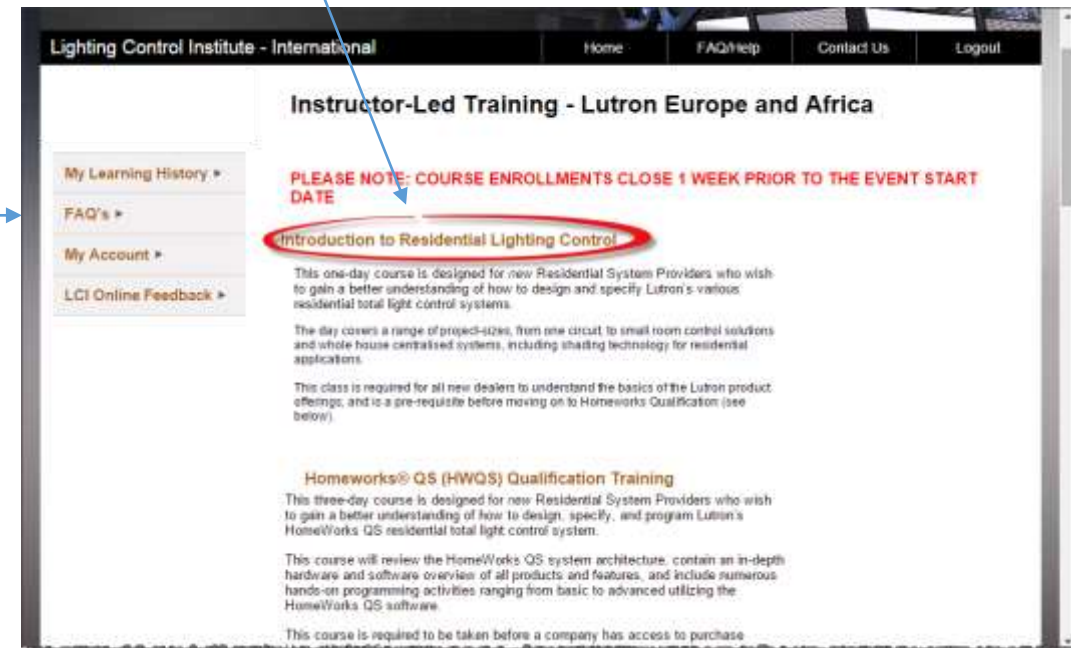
Lighting Control Institute - International

Home FAQ/Help Contact Us Logout

Instructor-Led Training - Lutron Europe and Africa

My Learning History ▸

FAQ's ▸

My Account ▸

LCI Online Feedback ▸

PLEASE NOTE: COURSE ENROLLMENTS CLOSE 1 WEEK PRIOR TO THE EVENT START DATE

Introduction to Residential Lighting Control

This one-day course is designed for new Residential System Providers who wish to gain a better understanding of how to design and specify Lutron's various residential total light control systems.

The day covers a range of project-sizes, from one circuit, to small room control solutions and whole house centralised systems, including shading technology for residential applications.

This class is required for all new dealers to understand the basics of the Lutron product offerings; and is a pre-requisite before moving on to Homeworks Qualification (see below).

Homeworks® QS (HWQS) Qualification Training

This three-day course is designed for new Residential System Providers who wish to gain a better understanding of how to design, specify, and program Lutron's HomeWorks QS residential total light control system.

This course will review the HomeWorks QS system architecture, contain an in-depth hardware and software overview of all products and features, and include numerous hands-on programming activities ranging from basic to advanced utilizing the HomeWorks QS software.

This course is required to be taken before a company has access to purchase